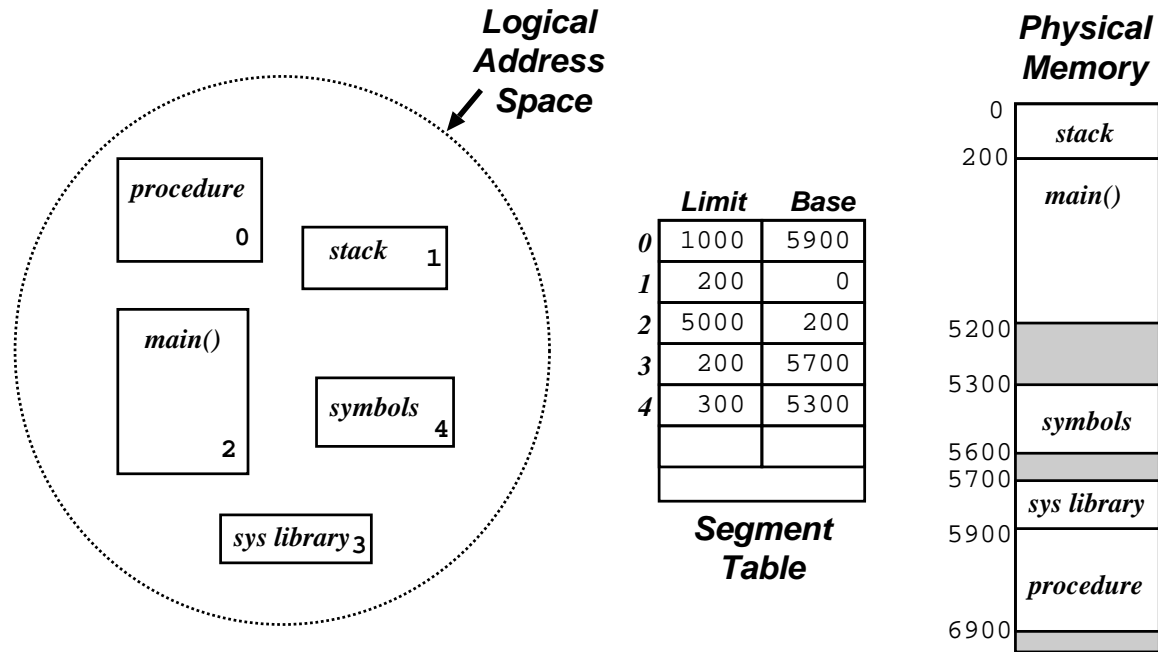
Logical Address Space

procedure 0

stack 1

main() 2

symbols 4

sys library 3

| | Limit | Base |
|---|---|---|
| 0 | 1000 | 5900 |
| 1 | 200 | 0 |
| 2 | 5000 | 200 |
| 3 | 200 | 5700 |
| 4 | 300 | 5300 |
| | | |
| | | |

Segment Table

Physical Memory

0
stack
200
main()
5200
5300
symbols
5600
5700
sys library
5900
procedure
6900